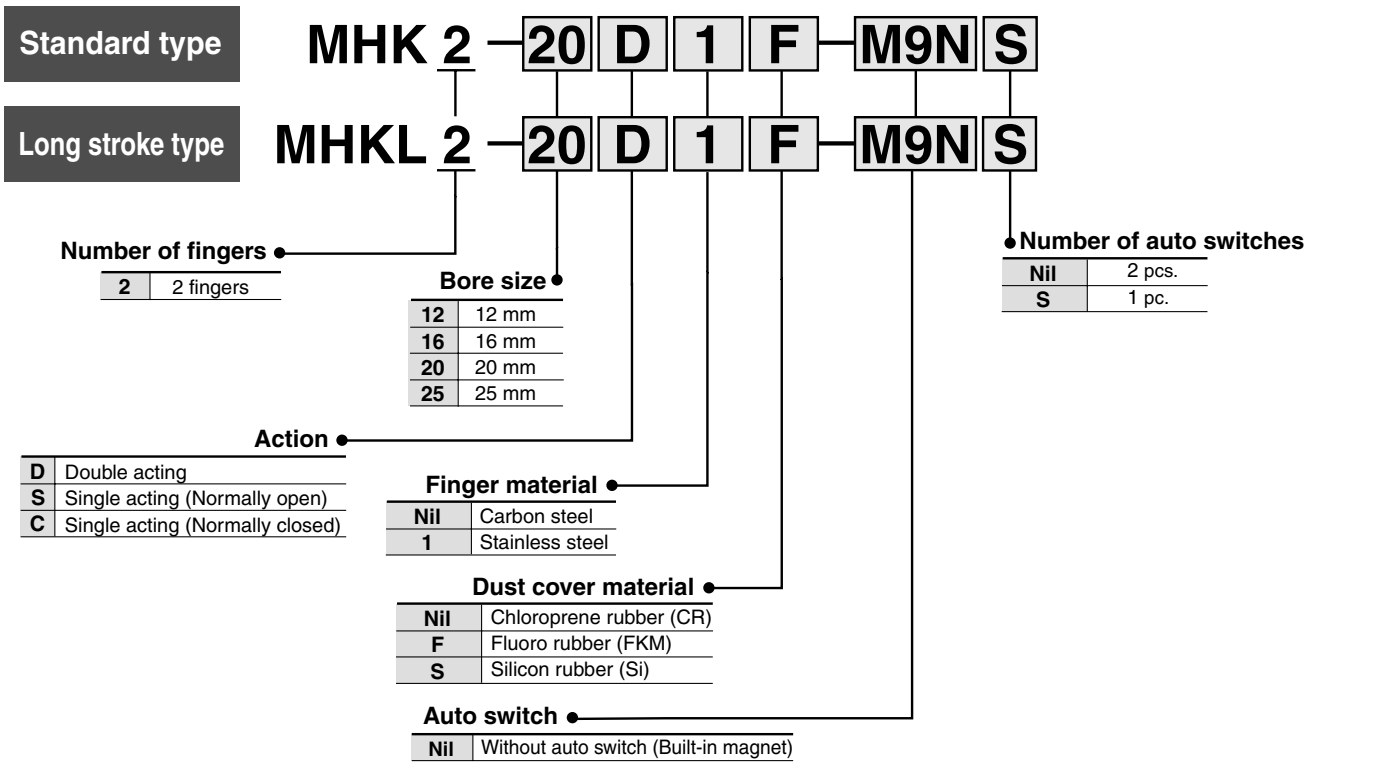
Standard type

MHK 2 − 20 D 1 F − M9N S

Long stroke type

MHKL 2 − 20 D 1 F − M9N S

Number of fingers

| 2 | 2 fingers |
|---|---|

Bore size

| 12 | 12 mm |
|---|---|
| 16 | 16 mm |
| 20 | 20 mm |
| 25 | 25 mm |

Number of auto switches

| Nil | 2 pcs. |
|---|---|
| S | 1 pc. |

Action

| D | Double acting |
|---|---|
| S | Single acting (Normally open) |
| C | Single acting (Normally closed) |

Finger material

| Nil | Carbon steel |
|---|---|
| 1 | Stainless steel |

Dust cover material

| Nil | Chloroprene rubber (CR) |
|---|---|
| F | Fluoro rubber (FKM) |
| S | Silicon rubber (Si) |

Auto switch

| Nil | Without auto switch (Built-in magnet) |
|---|---|